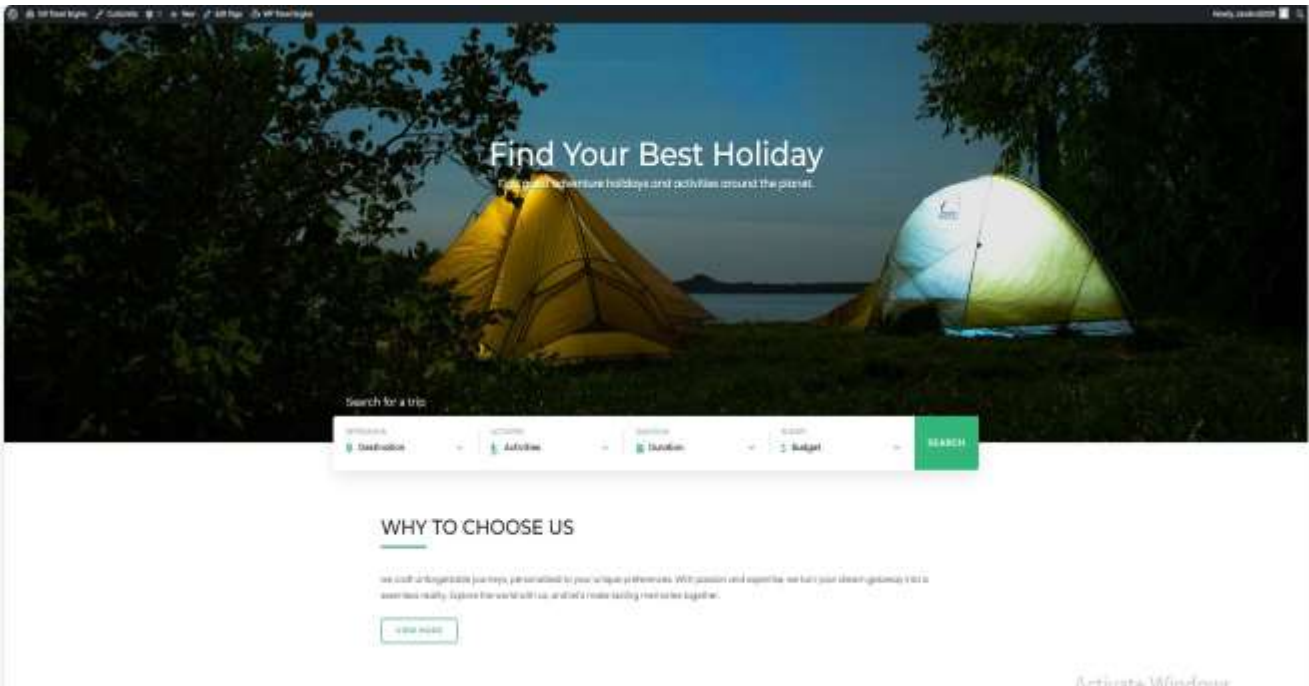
WP Travel Engine  Customize  New  Edit Page  WP Travel Engine

Howdy, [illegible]

Find Your Best Holiday

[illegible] adventure holidays and activities around the planet.

Search for a trip

DESTINATION
Destination

ACTIVITIES
Activities

DURATION
Duration

BUDGET
Budget

SEARCH

WHY TO CHOOSE US

We craft unforgettable journeys, personalized to your unique preferences. With passion and expertise we turn your dream getaway into a seamless reality. Explore the world with us, and let's create lasting memories together.

VIEW MORE

Activate Windows